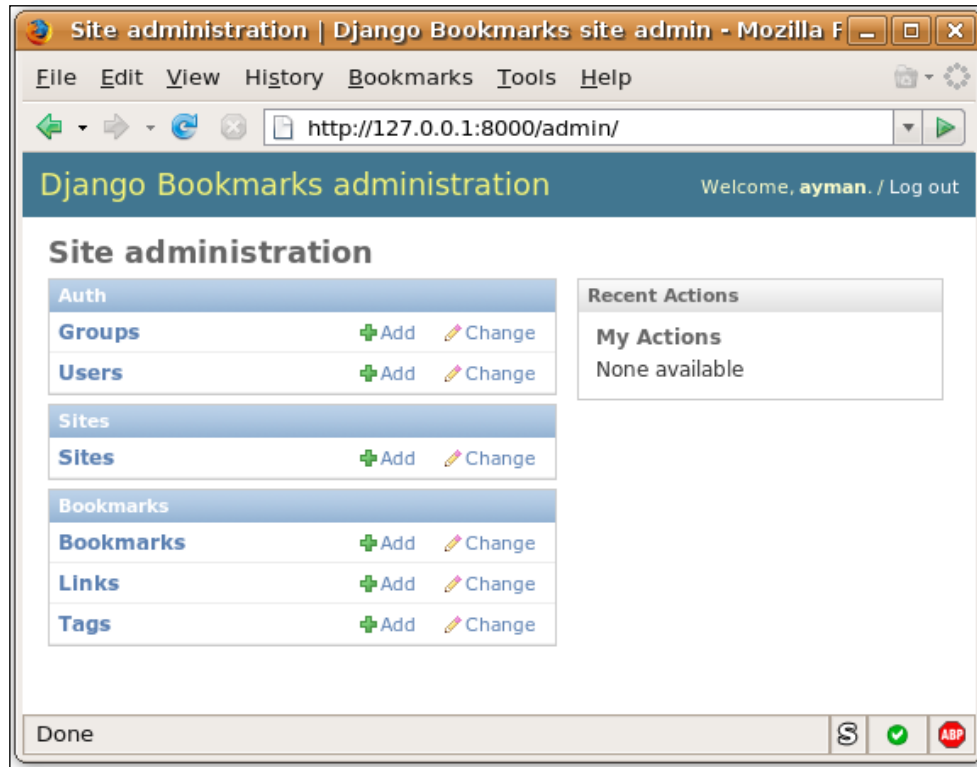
Site administration | Django Bookmarks site admin - Mozilla F

File Edit View History Bookmarks Tools Help

http://127.0.0.1:8000/admin/

Django Bookmarks administration

Welcome, ayman. / Log out

Site administration

Auth

| Groups | Add | Change |
|---|---|---|
| Users | Add | Change |

Sites

| Sites | Add | Change |
|---|---|---|

Bookmarks

| Bookmarks | Add | Change |
|---|---|---|
| Links | Add | Change |
| Tags | Add | Change |

Recent Actions

My Actions

None available

Done

S

ABP